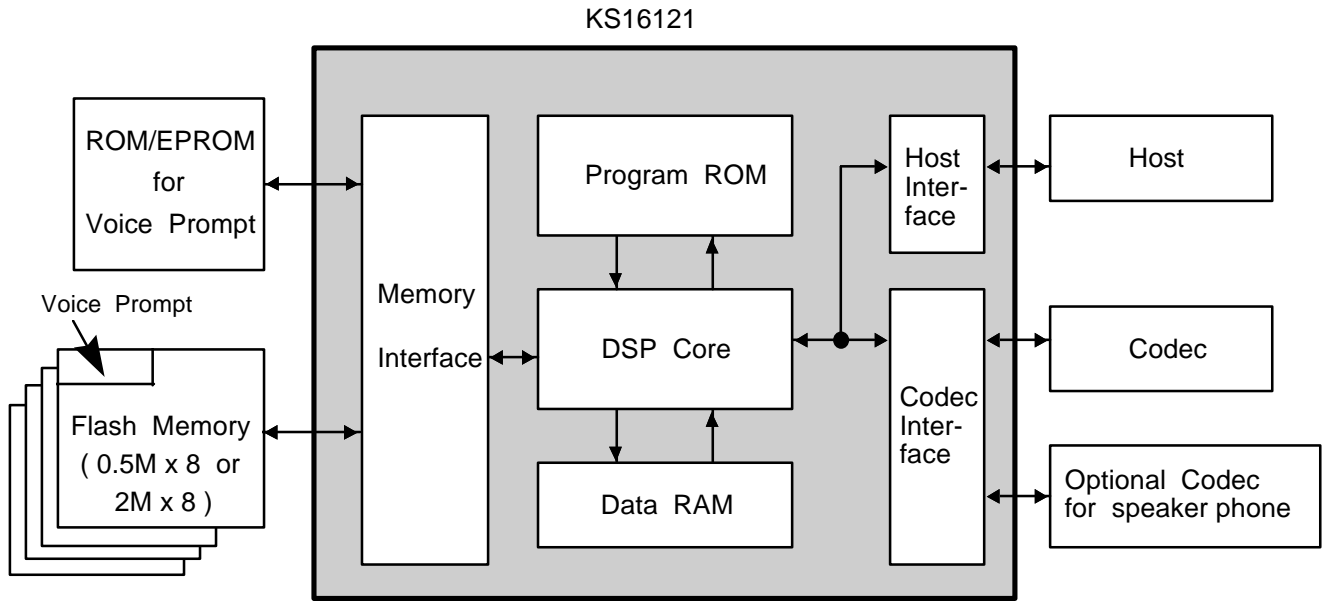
KS16121

ROM/EPROM for Voice Prompt

Voice Prompt

Flash Memory ( 0.5M x 8 or 2M x 8 )

Memory Interface

Program ROM

DSP Core

Data RAM

Host Interface

Codec Interface

Host

Codec

Optional Codec for speaker phone